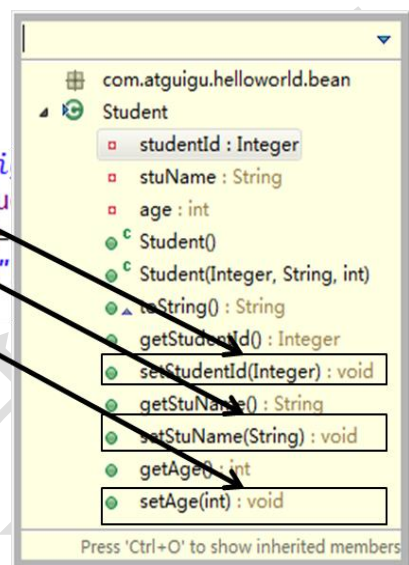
com.atguigu.helloworld.bean
Student
studentId : Integer
stuName : String
age : int
Student()
Student(Integer, String, int)
toString() : String
getStudentId() : Integer
setStudentId(Integer) : void
getStuName() : String
setStuName(String) : void
getAge() : int
setAge(int) : void
Press 'Ctrl+O' to show inherited members